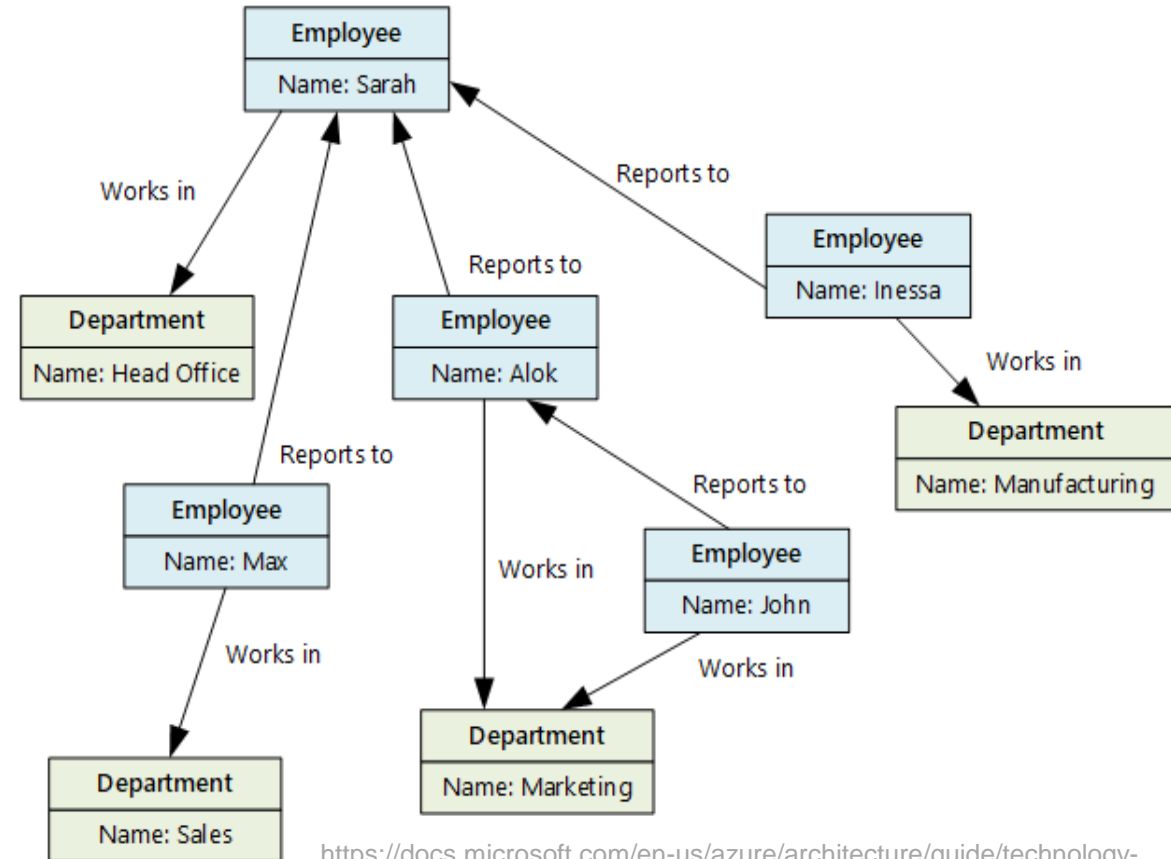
Employee
Name: Sarah

Works in

Reports to

Employee
Name: Inessa

Reports to

Department
Name: Head Office

Employee
Name: Alok

Works in

Department
Name: Manufacturing

Reports to

Reports to

Employee
Name: Max

Works in

Employee
Name: John

Works in

Works in

Department
Name: Marketing

Department
Name: Sales

https://docs.microsoft.com/en-us/azure/architecture/guide/technology-